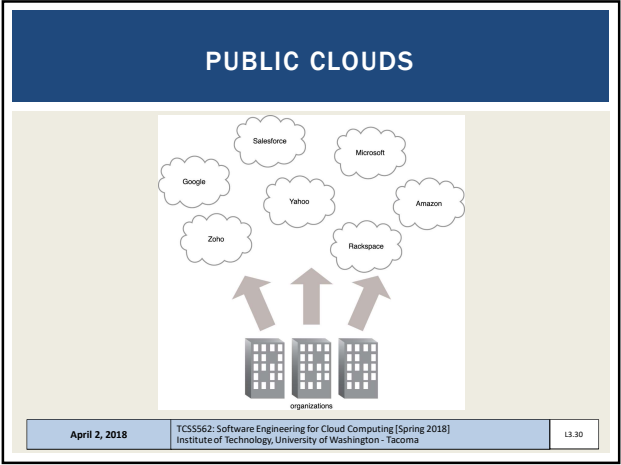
PUBLIC CLOUDS

Salesforce

Microsoft

Google

Yahoo

Amazon

Zoho

Rackspace

organizations

April 2, 2018

TCSS562: Software Engineering for Cloud Computing [Spring 2018]
Institute of Technology, University of Washington - Tacoma

L3.30